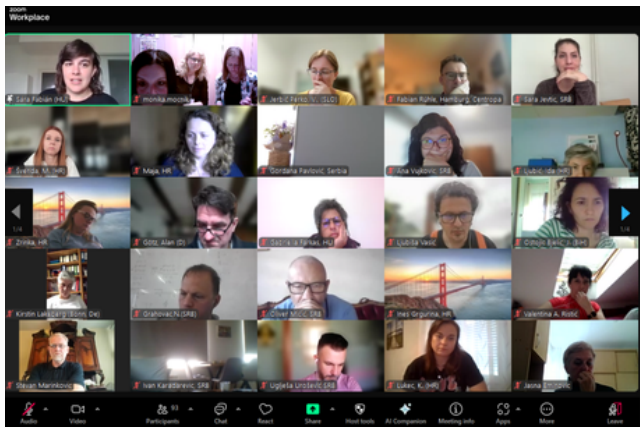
zoom
Workplace

Sara Fabian (HU)
monika.mocnik
Jerbić Ferko Iv (SLO)
Fabian Rühle, Hamburg, Centropa
Sara Jevtic, SRB
Svetlana, M. (HR)
Maja, HR
Gordana Pavlović, Serbia
Ana Vuković, ERA
Ljubica (HR)
Zrinka, HR
Gotz, Alan (D)
Gabriella Farkas, HU
Ljubiša Vasić
Ostojin Biljić (BiH)
Kirstin Laskaris, Bonn, DE
Grahovac N (SRB)
Oliver Micic, ERA
Ines Grgurina, HR
Valentina A. Ristić
Stevan Marinković
Ivan Karadžević, SRB
Uglješa Urošević (RS)
Lukec, K. (HR)
Jasna Smiljić

1/4
1/4

Audio
Video
Participants 93
Chat
React
Share
Host tools
AI Companion
Meeting info
Apps
More
Leave